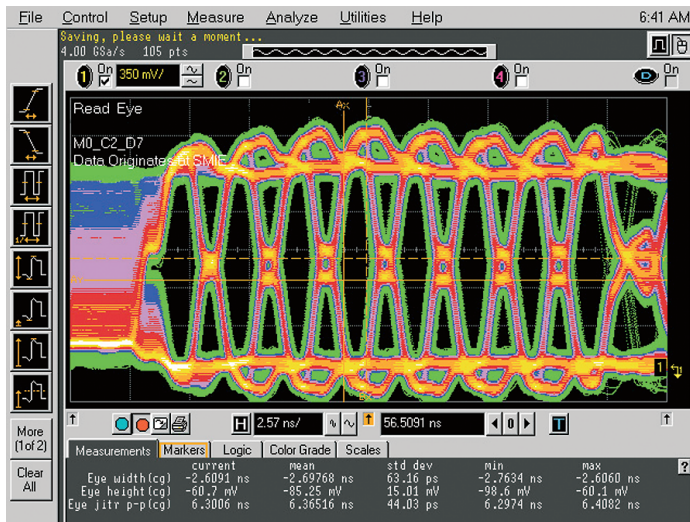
File Control Setup Measure Analyze Utilities Help 6:41 AM

Saving, please wait a moment...
4.00 GSa/s 105 pts

1 On 350 mV/ 2 On 3 On 4 On

Read Eye

M0_C2_D7
Data Originates at SMIF

Ax

1

More (1of 2)

Clear All

H 2.57 ns/ 56.5091 ns 0

Measurements | Markers | Logic | Color Grade | Scales

| | current | mean | std dev | min | max |
|---|---|---|---|---|---|
| Eye width(cg) | -2.6091 ns | -2.69768 ns | 63.16 ps | -2.7634 ns | -2.6060 ns |
| Eye height(cg) | -60.7 mV | -85.25 mV | 15.01 mV | -98.6 mV | -60.1 mV |
| Eye jitr p-p(cg) | 6.3006 ns | 6.36516 ns | 44.03 ps | 6.2974 ns | 6.4082 ns |

?